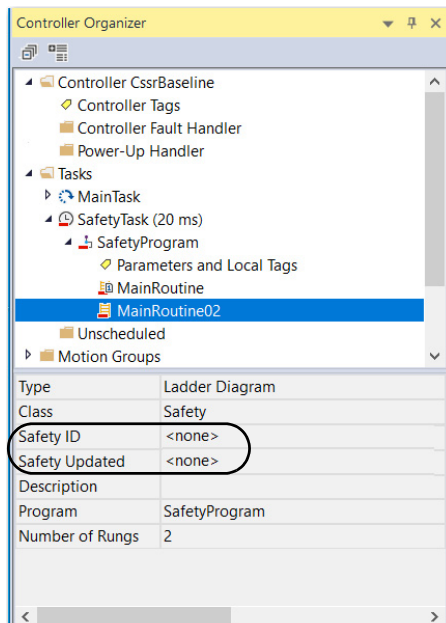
Controller Organizer

Controller CssrBaseline
Controller Tags
Controller Fault Handler
Power-Up Handler
Tasks
MainTask
SafetyTask (20 ms)
SafetyProgram
Parameters and Local Tags
MainRoutine
MainRoutine02
Unscheduled
Motion Groups

| Type | Ladder Diagram |
|---|---|
| Class | Safety |
| Safety ID | <none> |
| Safety Updated | <none> |
| Description | |
| Program | SafetyProgram |
| Number of Rungs | 2 |